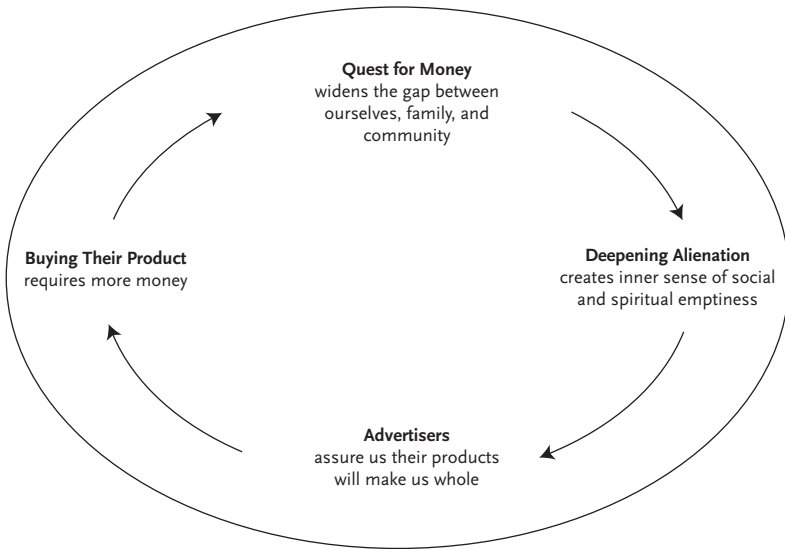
**Quest for Money**
widens the gap between ourselves, family, and community

**Deepening Alienation**
creates inner sense of social and spiritual emptiness

**Advertisers**
assure us their products will make us whole

**Buying Their Product**
requires more money